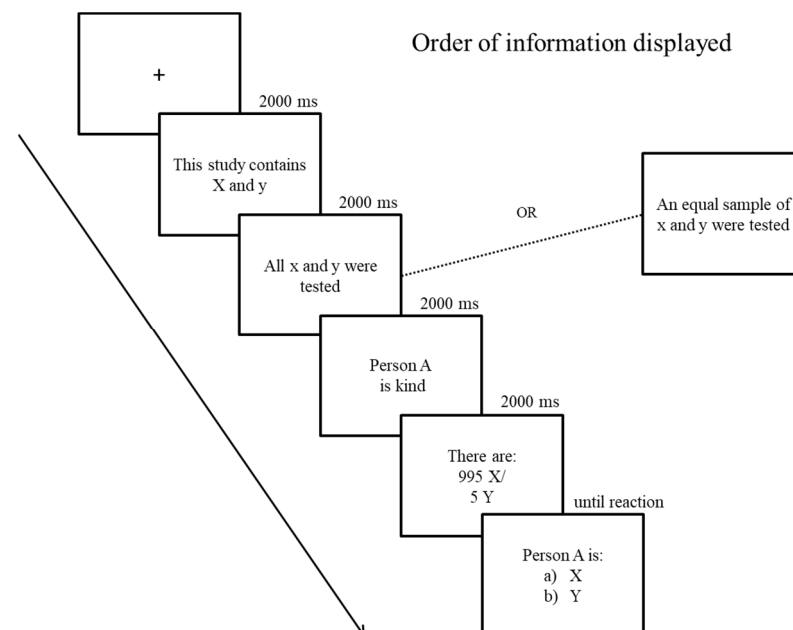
Order of information displayed

+

2000 ms

This study contains X and y

2000 ms

All x and y were tested

OR

An equal sample of x and y were tested

2000 ms

Person A is kind

2000 ms

There are: 995 X/ 5 Y

until reaction

Person A is:
a) X
b) Y